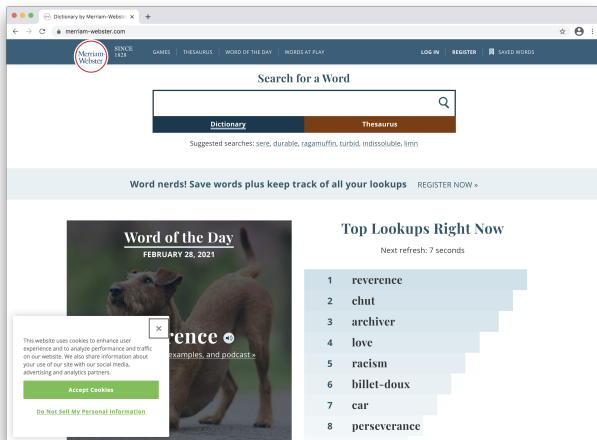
Dictionary by Merriam-Webster ×
merriam-webster.com

Merriam-Webster SINCE 1828
GAMES | THESAURUS | WORD OF THE DAY | WORDS AT PLAY
LOG IN | REGISTER | SAVED WORDS

Search for a Word

Dictionary
Thesaurus

Suggested searches: sere, durable, ragamuffin, turbid, indissoluble, limn

Word nerds! Save words plus keep track of all your lookups REGISTER NOW »

Word of the Day
FEBRUARY 28, 2021

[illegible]erence
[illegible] examples, and podcast »

×
This website uses cookies to enhance user experience and to analyze performance and traffic on our website. We also share information about your use of our site with our social media, advertising and analytics partners.

Accept Cookies

Do Not Sell My Personal Information

Top Lookups Right Now

Next refresh: 7 seconds

| | |
|---|---|
| 1 | reverence |
| 2 | chut |
| 3 | archiver |
| 4 | love |
| 5 | racism |
| 6 | billet-doux |
| 7 | car |
| 8 | perseverance |